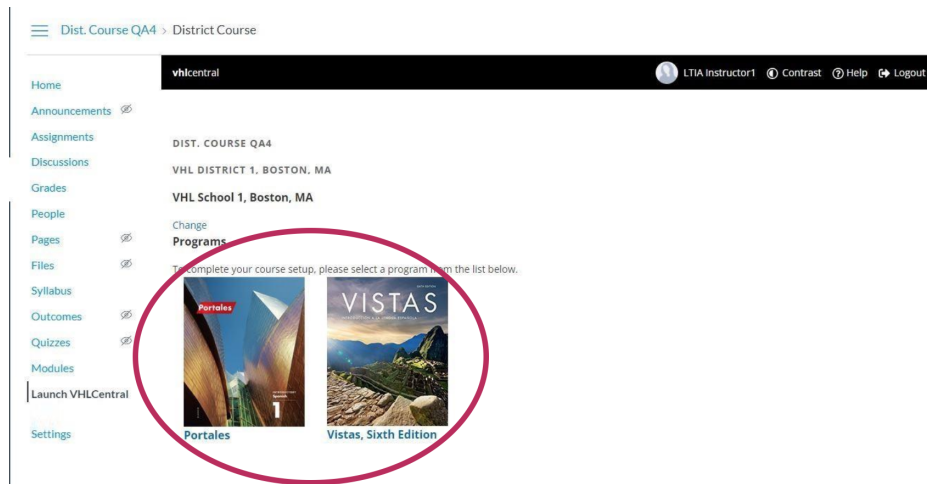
Dist. Course QA4 > District Course

Home
Announcements
Assignments
Discussions
Grades
People
Pages
Files
Syllabus
Outcomes
Quizzes
Modules
Launch VHLCentral
Settings

vhlcentral

LTIA Instructor1 Contrast Help Logout

DIST. COURSE QA4

VHL DISTRICT 1, BOSTON, MA

VHL School 1, Boston, MA

Change
Programs

To complete your course setup, please select a program from the list below.

Portales
Spanish
1

VISTAS

Portales

Vistas, Sixth Edition